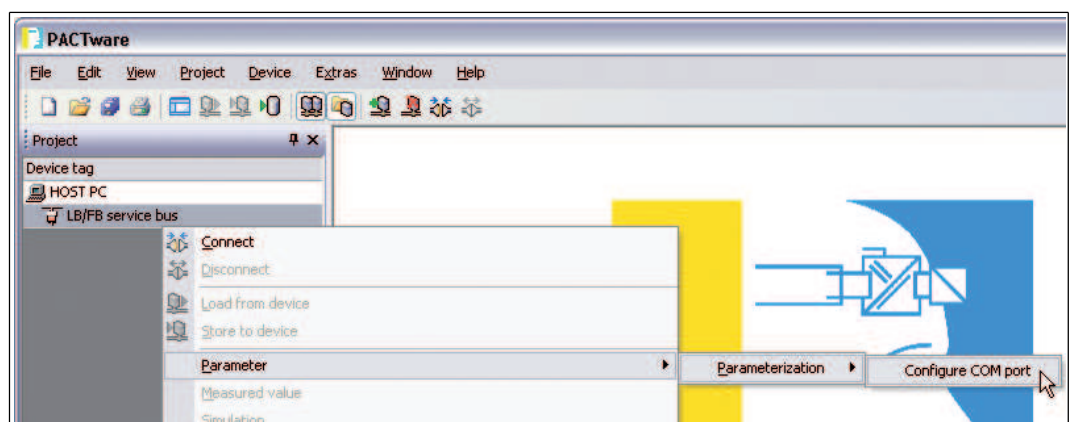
PACTware

File Edit View Project Device Extras Window Help

Project

Device tag

HOST PC

LB/FB service bus

Connect

Disconnect

Load from device

Store to device

Parameter

Measured value

Simulation

Parameterization

Configure COM port